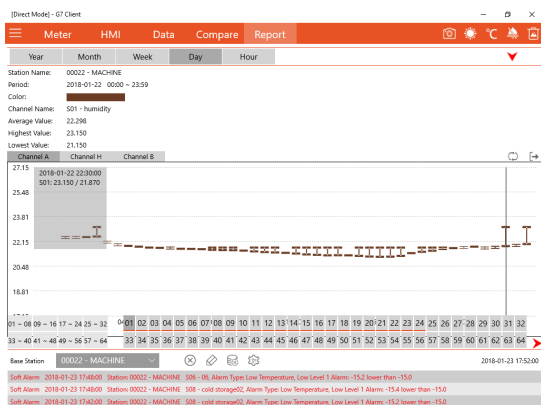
[Direct Mode] - G7 Client

Meter HMI Data Compare Report

Year Month Week Day Hour

Station Name: 00022 - MACHINE
Period: 2018-01-22 00:00 ~ 23:59
Color:
Channel Name: S01 - humidity
Average Value: 22.298
Highest Value: 23.150
Lowest Value: 21.150

Channel A Channel H Channel B

27.15
2018-01-22 22:30:00
S01: 23.150 / 21.870
25.48
23.81
22.15
20.48
18.81

01 ~ 08 09 ~ 16 17 ~ 24 25 ~ 32
33 ~ 40 41 ~ 48 49 ~ 56 57 ~ 64

01 02 03 04 05 06 07 08 09 10 11 12 13 14 15 16 17 18 19 20 21 22 23 24 25 26 27 28 29 30 31 32
33 34 35 36 37 38 39 40 41 42 43 44 45 46 47 48 49 50 51 52 53 54 55 56 57 58 59 60 61 62 63 64

Base Station 00022 - MACHINE
2018-01-23 17:52:00

Soft Alarm 2018-01-23 17:48:00 Station: 00022 - MACHINE S06 - 06, Alarm Type: Low Temperature, Low Level 1 Alarm: -15.2 lower than -15.0
Soft Alarm 2018-01-23 17:48:00 Station: 00022 - MACHINE S08 - cold storage02, Alarm Type: Low Temperature, Low Level 1 Alarm: -15.4 lower than -15.0
Soft Alarm 2018-01-23 17:42:00 Station: 00022 - MACHINE S08 - cold storage02, Alarm Type: Low Temperature, Low Level 1 Alarm: -15.2 lower than -15.0